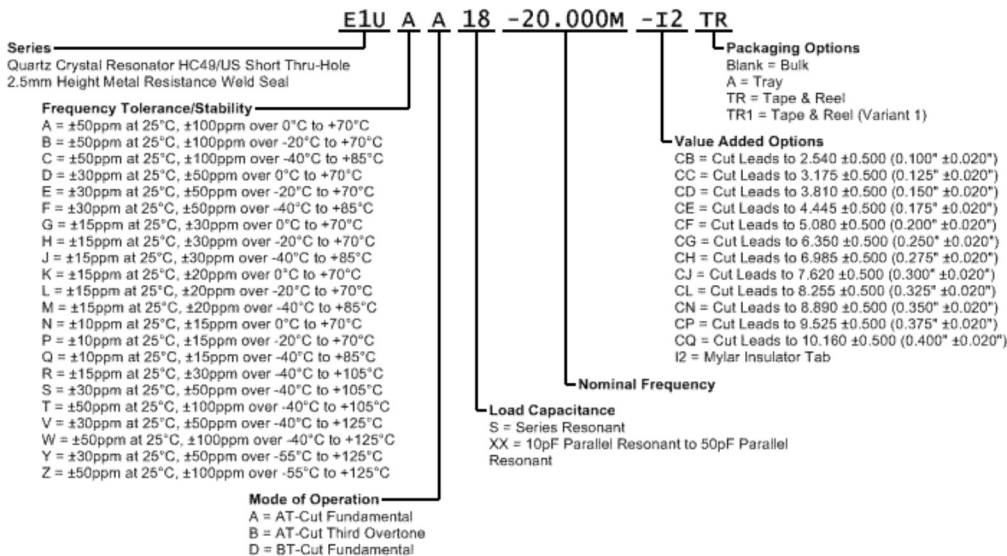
E1U A A 18 -20.000M -I2 TR

Series
Quartz Crystal Resonator HC49/US Short Thru-Hole 2.5mm Height Metal Resistance Weld Seal

Frequency Tolerance/Stability
A = ±50ppm at 25°C, ±100ppm over 0°C to +70°C
B = ±50ppm at 25°C, ±100ppm over -20°C to +70°C
C = ±50ppm at 25°C, ±100ppm over -40°C to +85°C
D = ±30ppm at 25°C, ±50ppm over 0°C to +70°C
E = ±30ppm at 25°C, ±50ppm over -20°C to +70°C
F = ±30ppm at 25°C, ±50ppm over -40°C to +85°C
G = ±15ppm at 25°C, ±30ppm over 0°C to +70°C
H = ±15ppm at 25°C, ±30ppm over -20°C to +70°C
J = ±15ppm at 25°C, ±30ppm over -40°C to +85°C
K = ±15ppm at 25°C, ±20ppm over 0°C to +70°C
L = ±15ppm at 25°C, ±20ppm over -20°C to +70°C
M = ±15ppm at 25°C, ±20ppm over -40°C to +85°C
N = ±10ppm at 25°C, ±15ppm over 0°C to +70°C
P = ±10ppm at 25°C, ±15ppm over -20°C to +70°C
Q = ±10ppm at 25°C, ±15ppm over -40°C to +85°C
R = ±15ppm at 25°C, ±30ppm over -40°C to +105°C
S = ±30ppm at 25°C, ±50ppm over -40°C to +105°C
T = ±50ppm at 25°C, ±100ppm over -40°C to +105°C
V = ±30ppm at 25°C, ±50ppm over -40°C to +125°C
W = ±50ppm at 25°C, ±100ppm over -40°C to +125°C
Y = ±30ppm at 25°C, ±50ppm over -55°C to +125°C
Z = ±50ppm at 25°C, ±100ppm over -55°C to +125°C

Mode of Operation
A = AT-Cut Fundamental
B = AT-Cut Third Overtone
D = BT-Cut Fundamental

Packaging Options
Blank = Bulk
A = Tray
TR = Tape & Reel
TR1 = Tape & Reel (Variant 1)

Value Added Options
CB = Cut Leads to 2.540 ±0.500 (0.100" ±0.020")
CC = Cut Leads to 3.175 ±0.500 (0.125" ±0.020")
CD = Cut Leads to 3.810 ±0.500 (0.150" ±0.020")
CE = Cut Leads to 4.445 ±0.500 (0.175" ±0.020")
CF = Cut Leads to 5.080 ±0.500 (0.200" ±0.020")
CG = Cut Leads to 6.350 ±0.500 (0.250" ±0.020")
CH = Cut Leads to 6.985 ±0.500 (0.275" ±0.020")
CJ = Cut Leads to 7.620 ±0.500 (0.300" ±0.020")
CL = Cut Leads to 8.255 ±0.500 (0.325" ±0.020")
CN = Cut Leads to 8.890 ±0.500 (0.350" ±0.020")
CP = Cut Leads to 9.525 ±0.500 (0.375" ±0.020")
CQ = Cut Leads to 10.160 ±0.500 (0.400" ±0.020")
I2 = Mylar Insulator Tab

Nominal Frequency

Load Capacitance
S = Series Resonant
XX = 10pF Parallel Resonant to 50pF Parallel Resonant